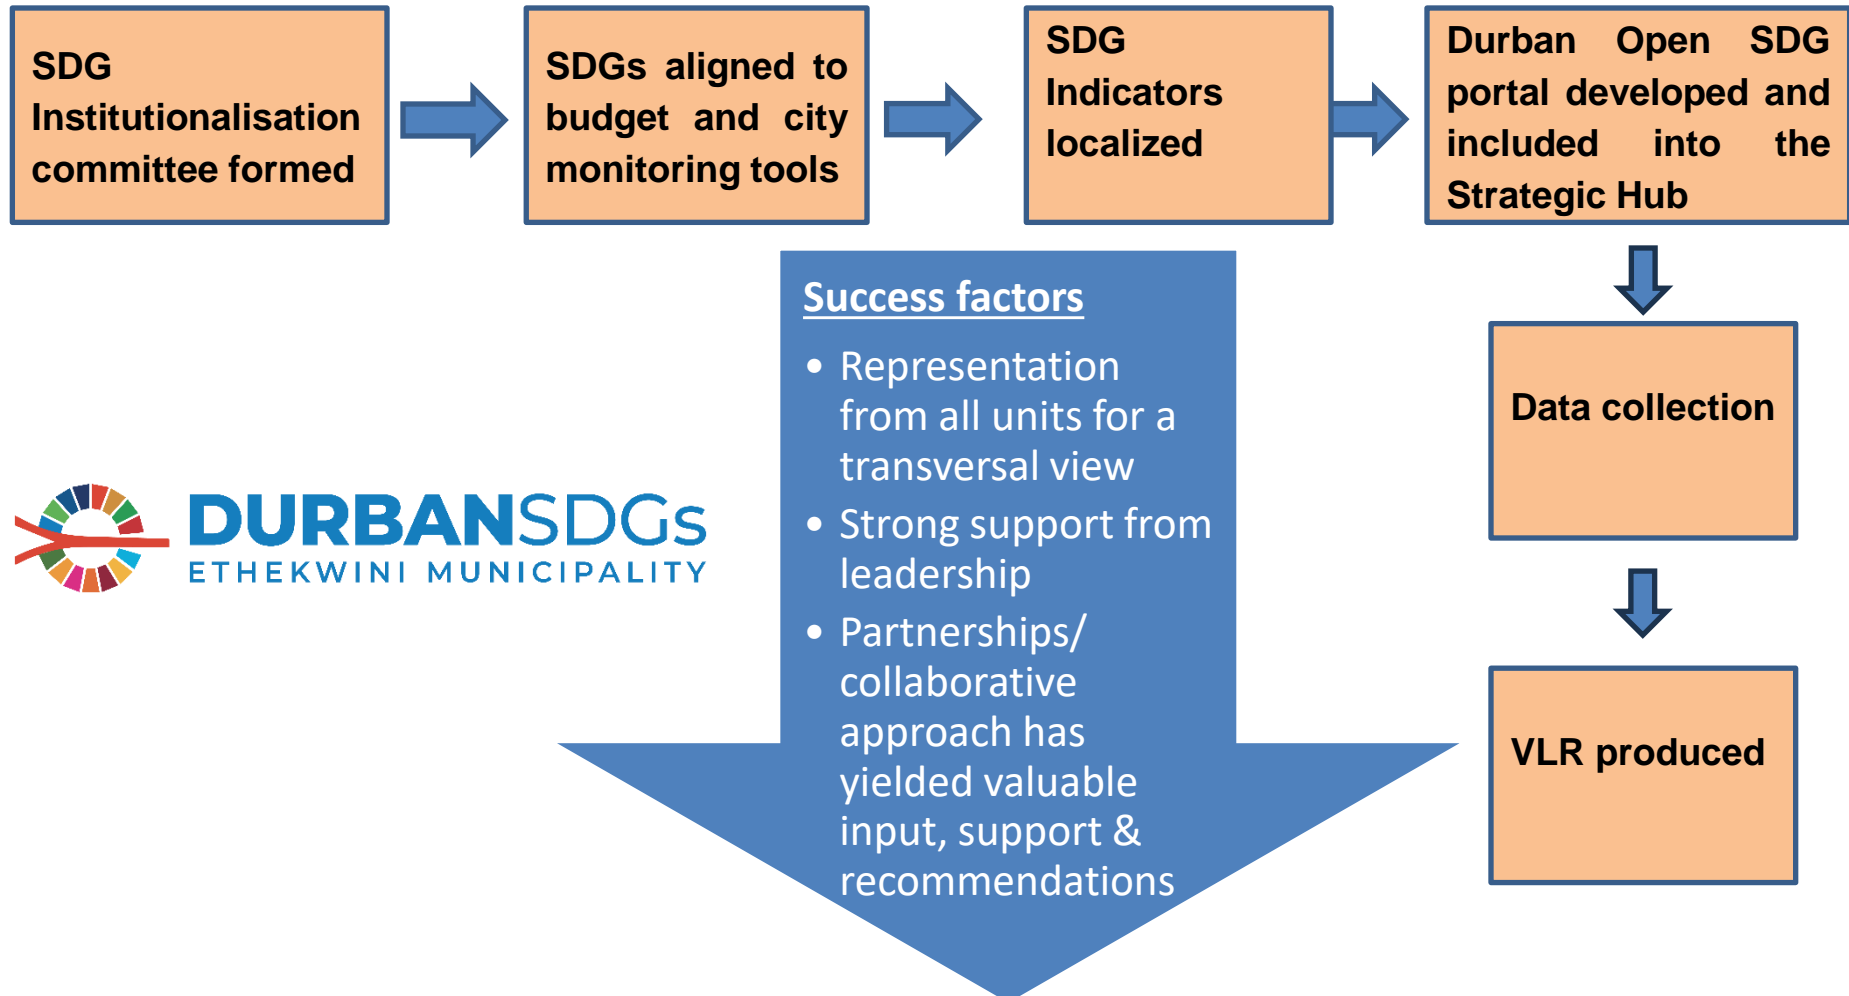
SDG Institutionalisation committee formed

SDGs aligned to budget and city monitoring tools

SDG Indicators localized

Durban Open SDG portal developed and included into the Strategic Hub

Success factors

- Representation from all units for a transversal view
- Strong support from leadership
- Partnerships/ collaborative approach has yielded valuable input, support & recommendations

DURBANSDGs
ETHEKWINI MUNICIPALITY

Data collection

VLR produced